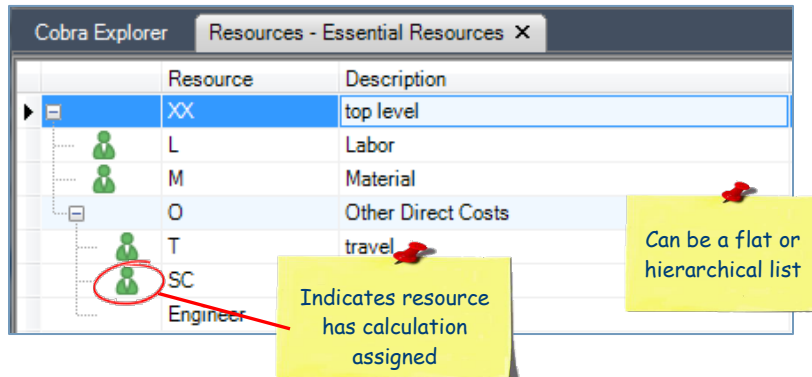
Cobra Explorer | Resources - Essential Resources ✕

| Resource | Description |
|---|---|
| XX | top level |
| L | Labor |
| M | Material |
| O | Other Direct Costs |
| T | travel |
| SC | |
| Engineer | |

Can be a flat or hierarchical list

Indicates resource has calculation assigned